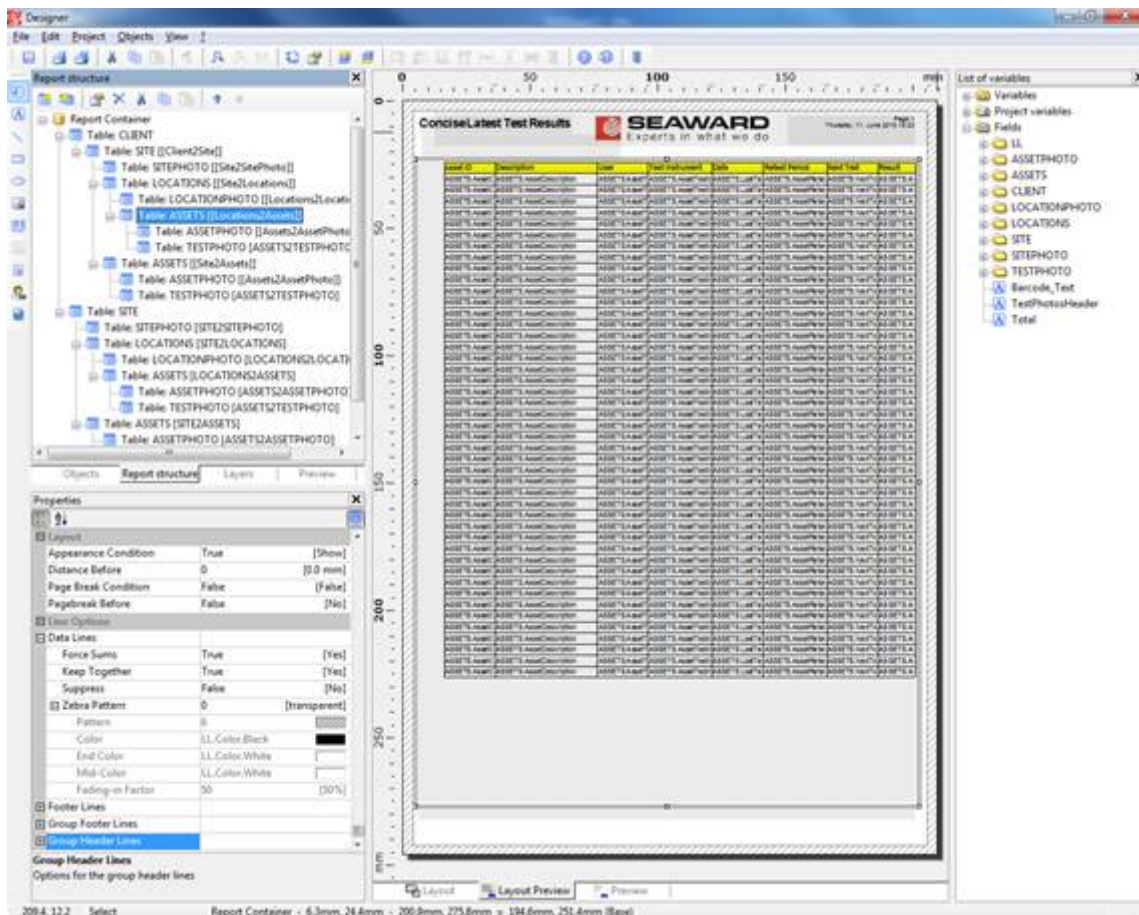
Designer

File Edit Project Objects View ?

Report structure

Report Container
Table: CLIENT
Table: SITE [[Client2Site]]
Table: SITEPHOTO [[Site2SitePhoto]]
Table: LOCATIONS [[Site2Locations]]
Table: LOCATIONPHOTO [[Locations2Locati
Table: ASSETS [[Locations2Assets]]
Table: ASSETPHOTO [[Assets2AssetPhoto
Table: TESTPHOTO [ASSETS2TESTPHOTC
Table: ASSETS [[Site2Assets]]
Table: ASSETPHOTO [[Assets2AssetPhoto]]
Table: TESTPHOTO [ASSETS2TESTPHOTO]
Table: SITE
Table: SITEPHOTO [SITE2SITEPHOTO]
Table: LOCATIONS [SITE2LOCATIONS]
Table: LOCATIONPHOTO [LOCATIONS2LOCATI
Table: ASSETS [LOCATIONS2ASSETS]
Table: ASSETPHOTO [ASSETS2ASSETPHOTO
Table: TESTPHOTO [ASSETS2TESTPHOTO]
Table: ASSETS [SITE2ASSETS]
Table: ASSETPHOTO [ASSETS2ASSETPHOTO]

Objects Report structure Layers Preview

Properties

Layout
| Appearance Condition | True | [Show] |
|---|---|---|
| Distance Before | 0 | [0.0 mm] |
| Page Break Condition | False | [False] |
| Pagebreak Before | False | [No] |

Line Options
Data Lines
| Force Sums | True | [Yes] |
|---|---|---|
| Keep Together | True | [Yes] |
| Suppress | False | [No] |
| Zebra Pattern | 0 | [transparent] |
| Pattern | 8 | |
| Color | LL.Color.Black | |
| End Color | LL.Color.White | |
| Mid-Color | LL.Color.White | |
| Fading-in Factor | 50 | [50%] |

Footer Lines
Group Footer Lines
Group Header Lines

Group Header Lines
Options for the group header lines

0 50 100 150 mm

ConciseLatest Test Results
SEAWARD
Experts in what we do

| Asset ID | Description | User | Test Instrument | Date | Retest Period | Next Test | Result |
|---|---|---|---|---|---|---|---|

50 100 150 200 250 mm

Layout Layout Preview Preview

List of variables
Variables
Project variables
Fields
LL
ASSETPHOTO
ASSETS
CLIENT
LOCATIONPHOTO
LOCATIONS
SITE
SITEPHOTO
TESTPHOTO
Barcode_Text
TestPhotosHeader
Total

209.4, 12.2 Select Report Container - 6.3mm, 24.4mm - 200.8mm, 275.8mm = 194.6mm, 251.4mm (Base)